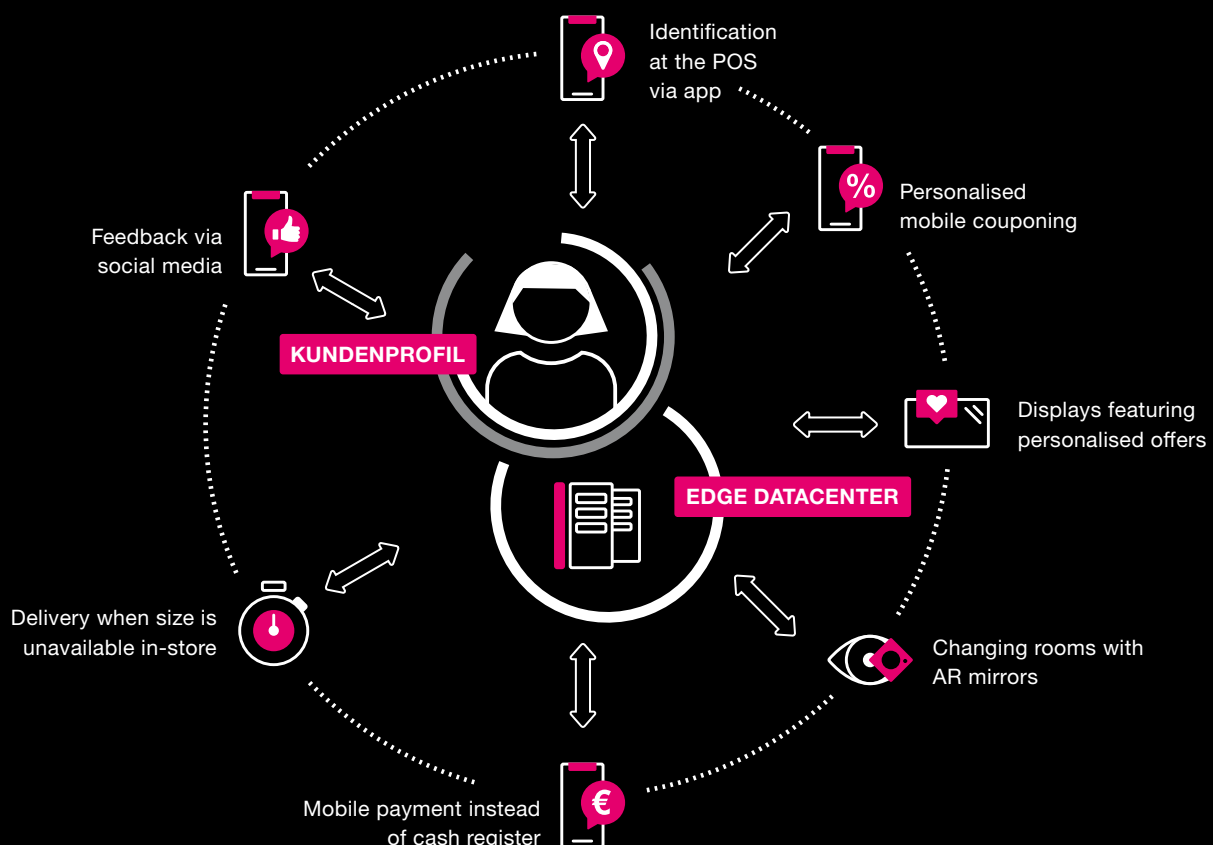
Identification at the POS via app

Personalised mobile couponing

Feedback via social media

KUNDENPROFIL

Displays featuring personalised offers

EDGE DATACENTER

Delivery when size is unavailable in-store

Changing rooms with AR mirrors

Mobile payment instead of cash register